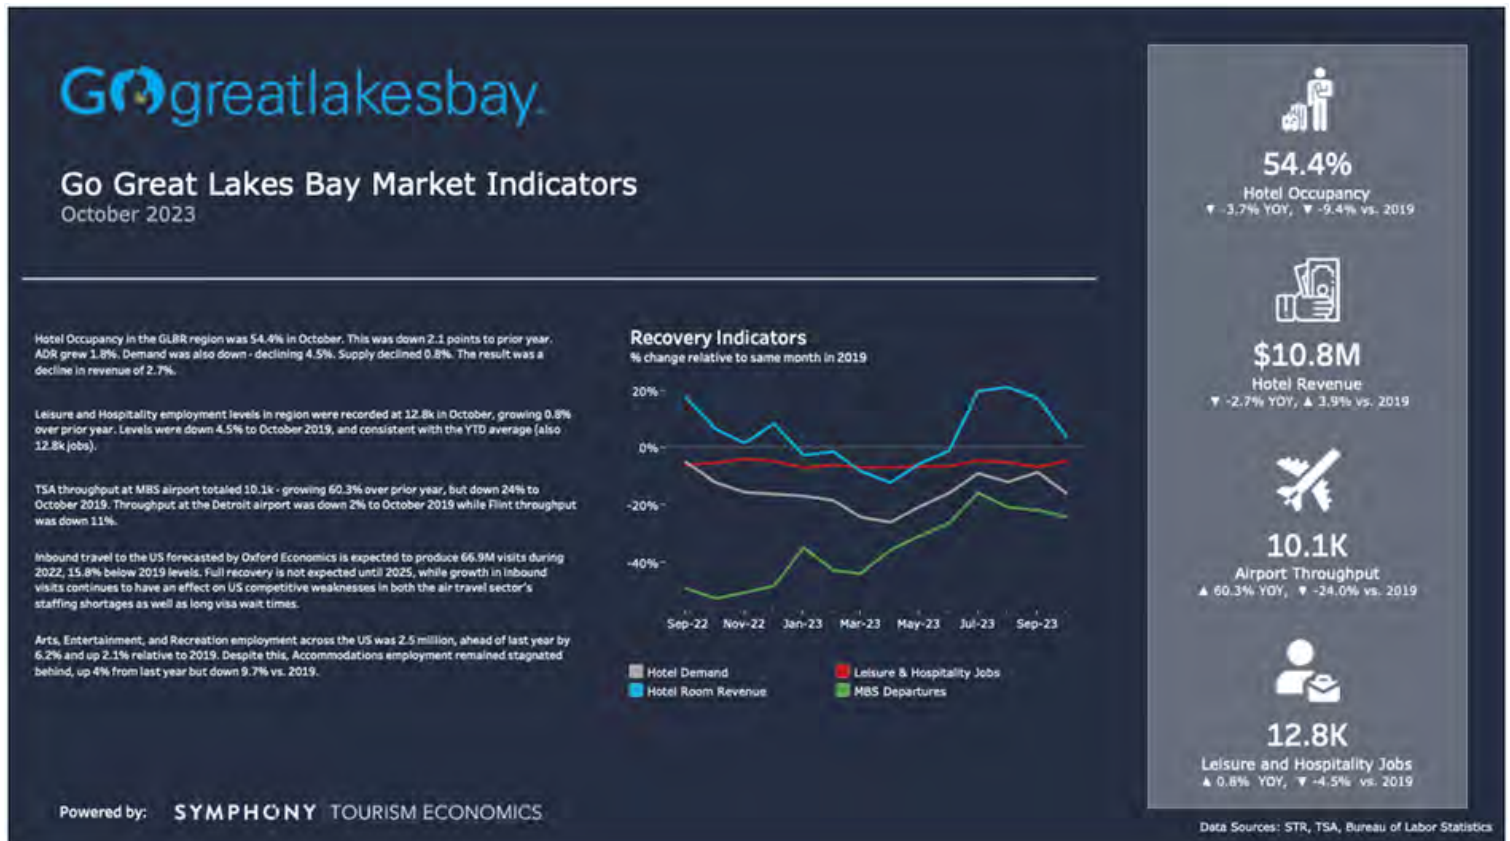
Gogreatlakesbay

Go Great Lakes Bay Market Indicators
October 2023

Hotel Occupancy in the GLBR region was 54.4% in October. This was down 2.1 points to prior year. ADR grew 1.8%. Demand was also down - declining 4.5%. Supply declined 0.8%. The result was a decline in revenue of 2.7%.

Leisure and Hospitality employment levels in region were recorded at 12.8k in October, growing 0.8% over prior year. Levels were down 4.5% to October 2019, and consistent with the YTD average (also 12.8k jobs).

TSA throughput at MBS airport totaled 10.1k - growing 60.3% over prior year, but down 24% to October 2019. Throughput at the Detroit airport was down 2% to October 2019 while Flint throughput was down 11%.

Inbound travel to the US forecasted by Oxford Economics is expected to produce 66.9M visits during 2022, 15.8% below 2019 levels. Full recovery is not expected until 2025, while growth in inbound visits continues to have an effect on US competitive weaknesses in both the air travel sector's staffing shortages as well as long visa wait times.

Arts, Entertainment, and Recreation employment across the US was 2.5 million, ahead of last year by 6.2% and up 2.1% relative to 2019. Despite this, Accommodations employment remained stagnated behind, up 4% from last year but down 9.7% vs. 2019.

Recovery Indicators
% change relative to same month in 2019

20%
0%
-20%
-40%

Sep-22 Nov-22 Jan-23 Mar-23 May-23 Jul-23 Sep-23

Hotel Demand
Hotel Room Revenue
Leisure & Hospitality Jobs
MBS Departures

54.4%
Hotel Occupancy
▼ -3.7% YOY, ▼ -9.4% vs. 2019

$10.8M
Hotel Revenue
▼ -2.7% YOY, ▲ 3.9% vs. 2019

10.1K
Airport Throughput
▲ 60.3% YOY, ▼ -24.0% vs. 2019

12.8K
Leisure and Hospitality Jobs
▲ 0.8% YOY, ▼ -4.5% vs. 2019

Powered by: SYMPHONY TOURISM ECONOMICS

Data Sources: STR, TSA, Bureau of Labor Statistics